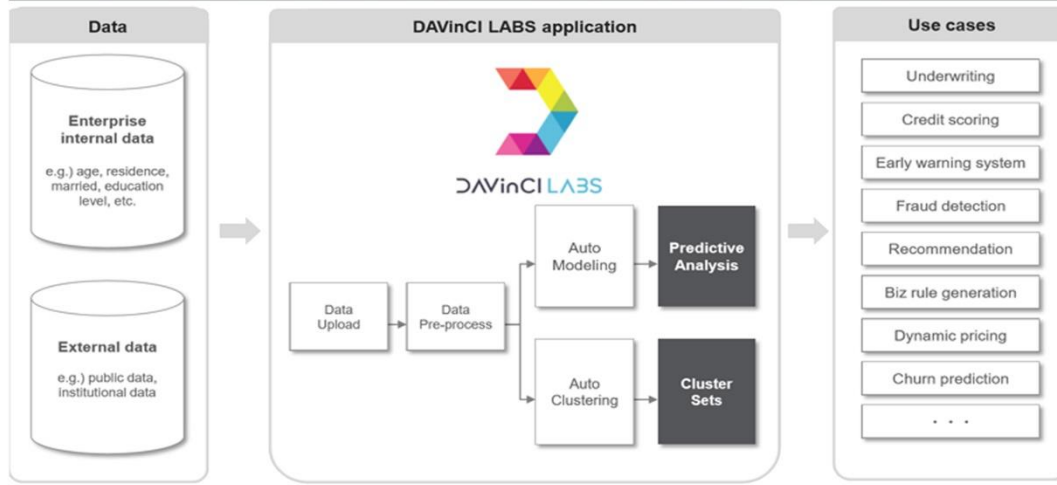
Data

Enterprise internal data

e.g.) age, residence, married, education level, etc.

External data

e.g.) public data, institutional data

DAVinCI LABS application

DAVinCI LABS

Data Upload

Data Pre-process

Auto Modeling

Predictive Analysis

Auto Clustering

Cluster Sets

Use cases

Underwriting

Credit scoring

Early warning system

Fraud detection

Recommendation

Biz rule generation

Dynamic pricing

Churn prediction

. . .